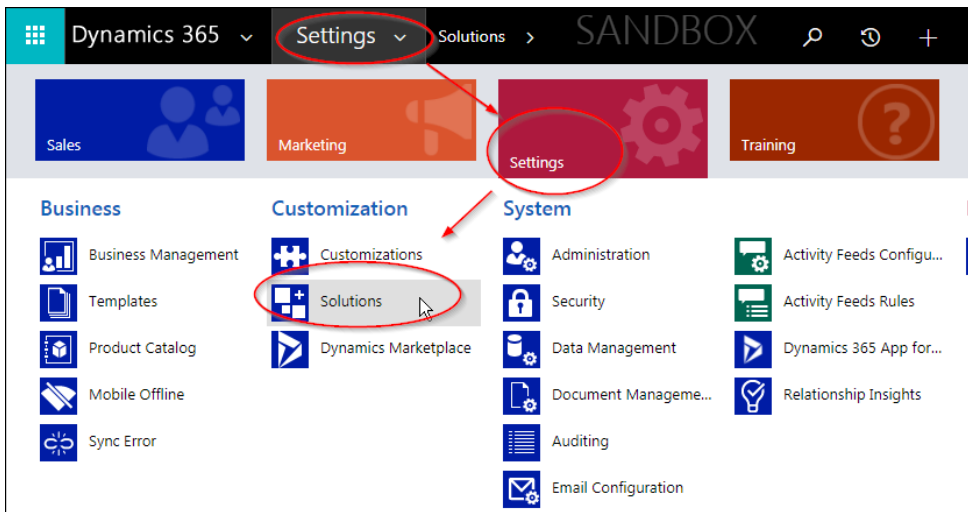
Dynamics 365 Settings Solutions SANDBOX

Sales

Marketing

Settings

Training

Business

Business Management

Templates

Product Catalog

Mobile Offline

Sync Error

Customization

Customizations

Solutions

Dynamics Marketplace

System

Administration

Security

Data Management

Document Manageme...

Auditing

Email Configuration

Activity Feeds Configu...

Activity Feeds Rules

Dynamics 365 App for...

Relationship Insights